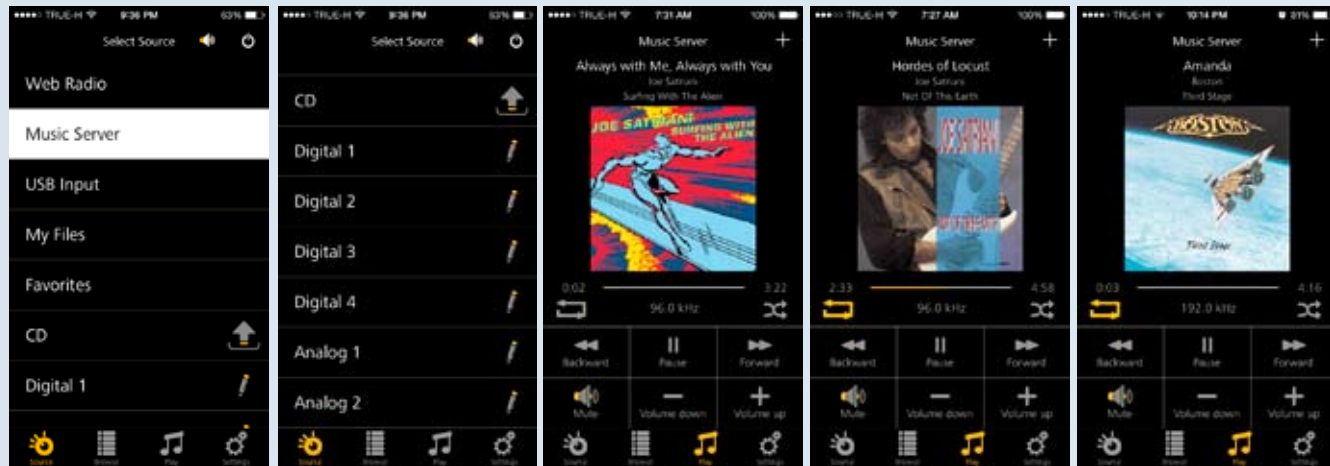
TRUE-H 9:36 PM 63%

Select Source

Web Radio

Music Server

USB Input

My Files

Favorites

CD

Digital 1

Source Browse Play Settings

TRUE-H 9:36 PM 63%

Select Source

CD

Digital 1

Digital 2

Digital 3

Digital 4

Analog 1

Analog 2

Source Browse Play Settings

TRUE-H 7:31 AM 100%

Music Server

Always with Me, Always with You

Joe Satriani

Surfing With The Alien

JOE SATRIANI SURFING WITH THE ALIEN

0:02 3:22

96.0 kHz

Backward Pause Forward

Mute Volume down Volume up

Source Browse Play Settings

TRUE-H 7:27 AM 100%

Music Server

Hordes of Locust

Joe Satriani

Not Of The Earth

JOE SATRIANI

2:33 4:58

96.0 kHz

Backward Pause Forward

Mute Volume down Volume up

Source Browse Play Settings

TRUE-H 10:14 PM 81%

Music Server

Amanda

Boston

Third Stage

BOSTON

Third Stage

0:03 4:16

192.0 kHz

Backward Pause Forward

Mute Volume down Volume up

Source Browse Play Settings